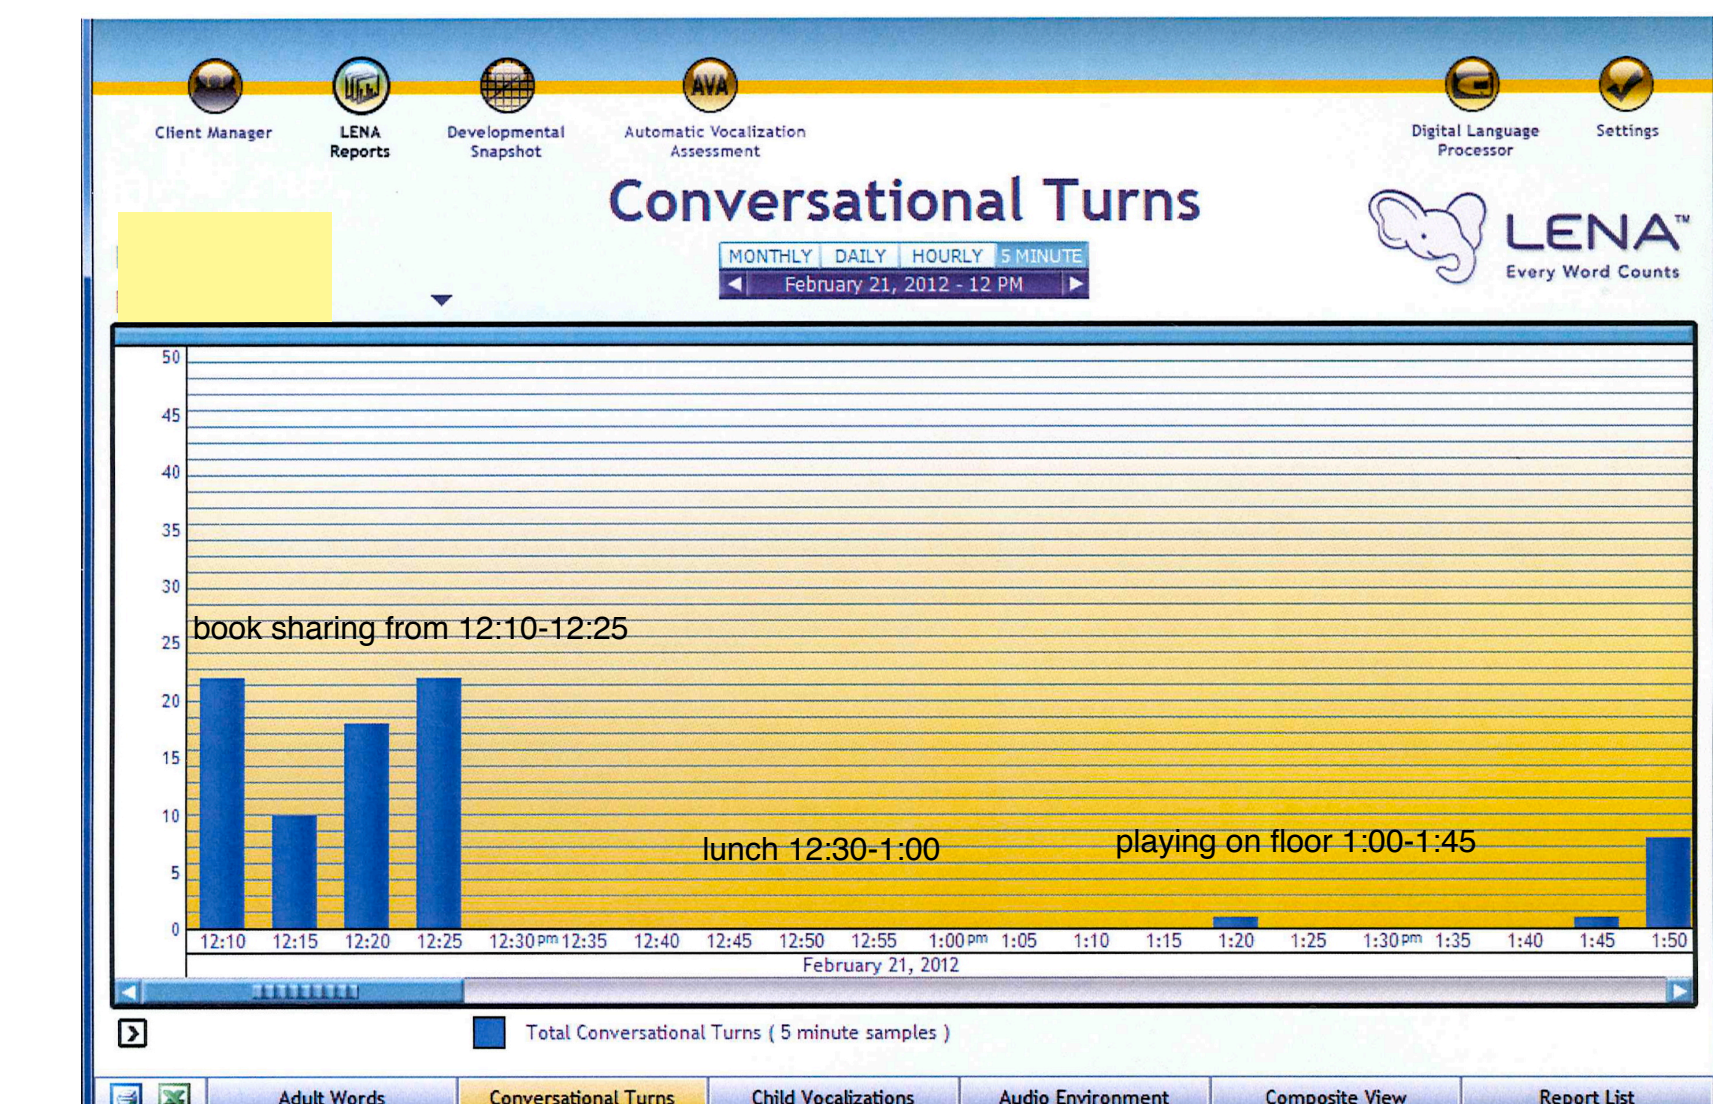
Client Manager
LENA Reports
Developmental Snapshot
AVA
Automatic Vocalization Assessment
Digital Language Processor
Settings

Conversational Turns

MONTHLY DAILY HOURLY 5 MINUTE
February 21, 2012 - 12 PM

LENA™
Every Word Counts

50
45
40
35
30
25
20
15
10
5
0

book sharing from 12:10-12:25

lunch 12:30-1:00

playing on floor 1:00-1:45

12:10 12:15 12:20 12:25 12:30 pm 12:35 12:40 12:45 12:50 12:55 1:00 pm 1:05 1:10 1:15 1:20 1:25 1:30 pm 1:35 1:40 1:45 1:50
February 21, 2012

Total Conversational Turns ( 5 minute samples )

Adult Words | Conversational Turns | Child Vocalizations | Audio Environment | Composite View | Report List